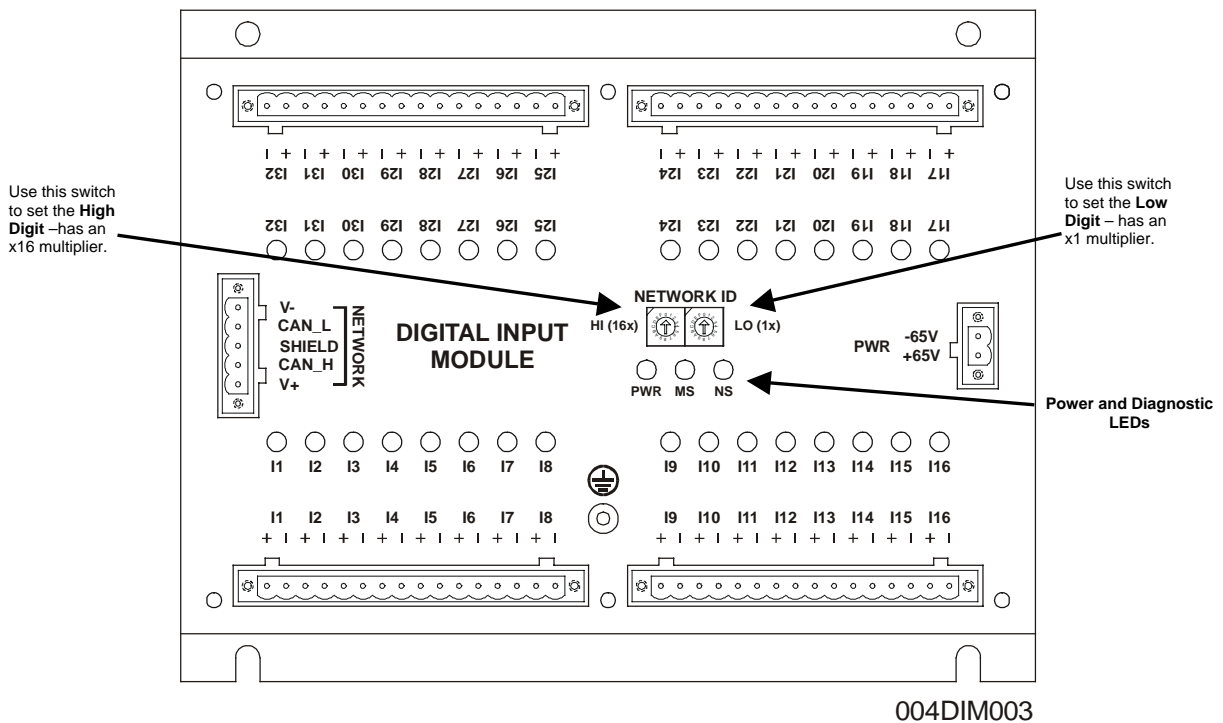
Use this switch to set the **High Digit** –has an x16 multiplier.

- + - + - + - + - + - + - + - +
I32 I31 I30 I29 I28 I27 I26 I25

I32 I31 I30 I29 I28 I27 I26 I25

- + - + - + - + - + - + - + - +
I24 I23 I22 I21 I20 I19 I18 I17

I24 I23 I22 I21 I20 I19 I18 I17

Use this switch to set the **Low Digit** – has an x1 multiplier.

V-
CAN_L
SHIELD
CAN_H
V+
NETWORK

DIGITAL INPUT MODULE

NETWORK ID
HI (16x) LO (1x)

PWR MS NS

PWR -65V +65V

Power and Diagnostic LEDs

I1 I2 I3 I4 I5 I6 I7 I8

I9 I10 I11 I12 I13 I14 I15 I16

I1 I2 I3 I4 I5 I6 I7 I8
+ - + - + - + - + - + - + - + -

I9 I10 I11 I12 I13 I14 I15 I16
+ - + - + - + - + - + - + - + -

004DIM003